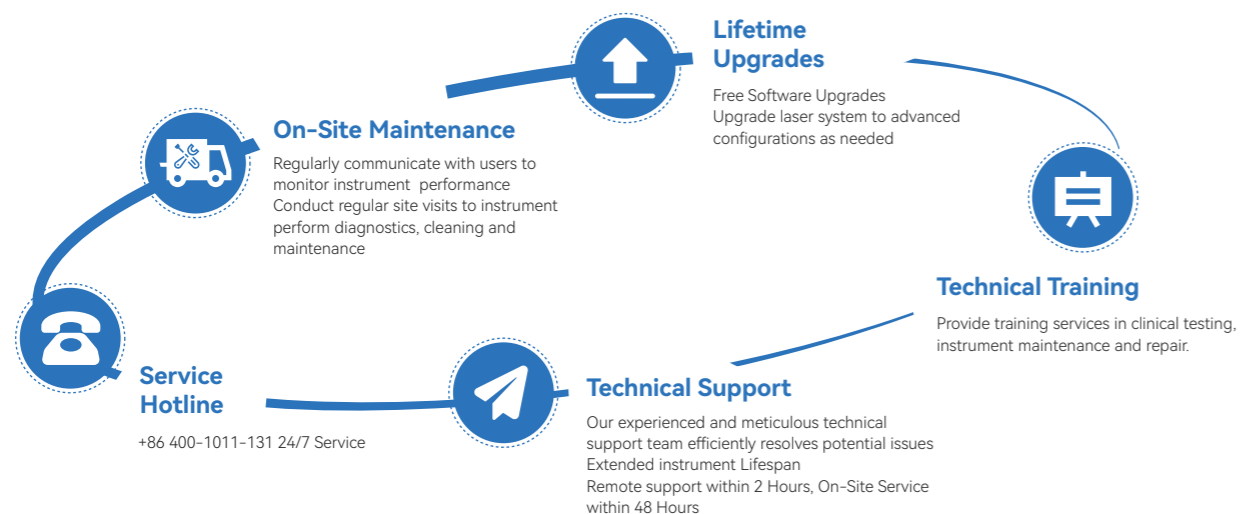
Lifetime Upgrades

Free Software Upgrades
Upgrade laser system to advanced configurations as needed

On-Site Maintenance

Regularly communicate with users to monitor instrument performance
Conduct regular site visits to instrument perform diagnostics, cleaning and maintenance

Technical Training

Provide training services in clinical testing, instrument maintenance and repair.

Service Hotline

+86 400-1011-131 24/7 Service

Technical Support

Our experienced and meticulous technical support team efficiently resolves potential issues
Extended instrument Lifespan
Remote support within 2 Hours, On-Site Service within 48 Hours